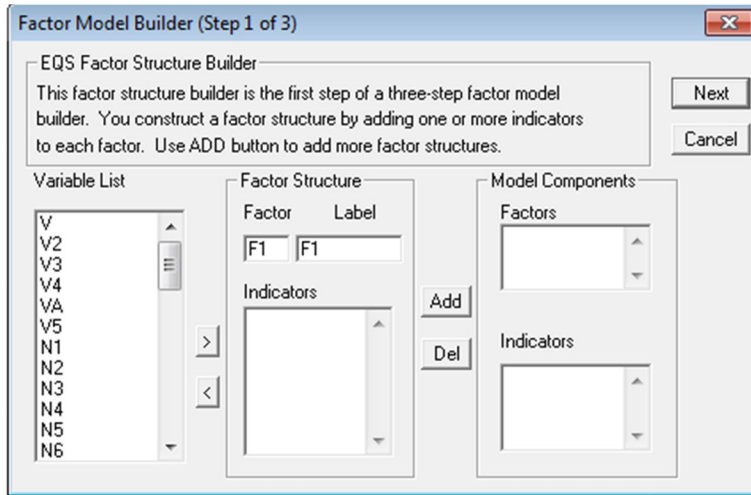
Factor Model Builder (Step 1 of 3)

EQS Factor Structure Builder

This factor structure builder is the first step of a three-step factor model builder. You construct a factor structure by adding one or more indicators to each factor. Use ADD button to add more factor structures.

Next

Cancel

Variable List

V
V2
V3
V4
VA
V5
N1
N2
N3
N4
N5
N6

>

<

Factor Structure

Factor Label

F1 F1

Indicators

Add

Del

Model Components

Factors

Indicators